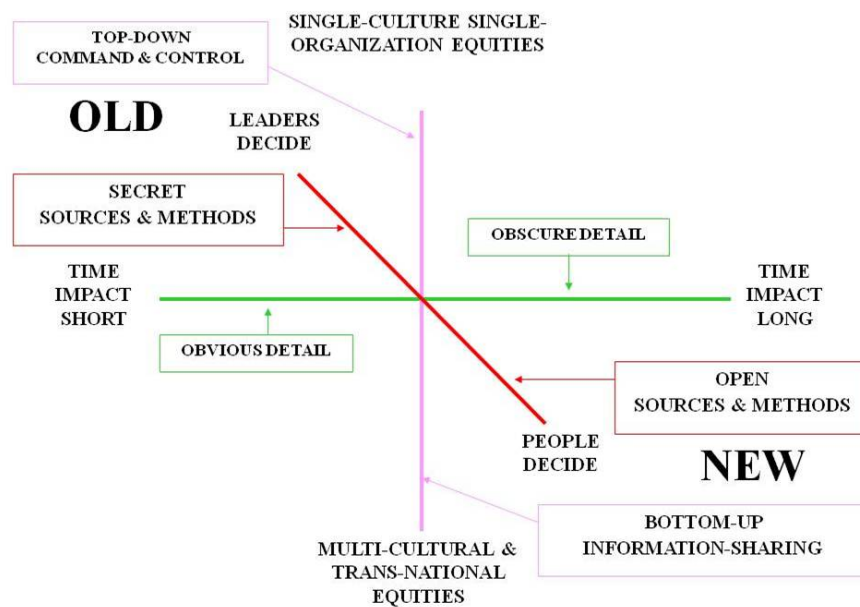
TOP-DOWN COMMAND & CONTROL

SINGLE-CULTURE SINGLE-ORGANIZATION EQUITIES

OLD

LEADERS DECIDE

SECRET SOURCES & METHODS

OBSCURE DETAIL

TIME IMPACT SHORT

TIME IMPACT LONG

OBVIOUS DETAIL

OPEN SOURCES & METHODS

PEOPLE DECIDE

NEW

BOTTOM-UP INFORMATION-SHARING

MULTI-CULTURAL & TRANS-NATIONAL EQUITIES